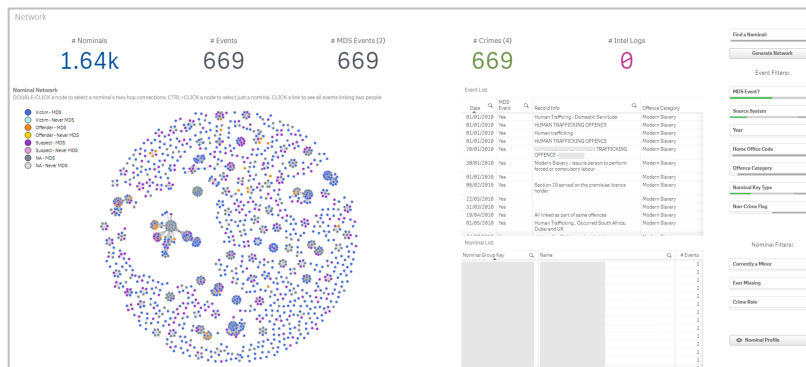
Network

# Nominals
1.64k

# Events
669

# MDS Events (2)
669

# Crimes (4)
669

# Intel Logs
0

Nominal Network
DOUBLE-CLICK a node to select a nominal's two-hop connections, CTRL+CLICK a node to select just a nominal, CLICK a link to see all events linking two people

Victim - MDS
Victim - Never MDS
Offender - MDS
Offender - Never MDS
Suspect - MDS
Suspect - Never MDS
NA - MDS
NA - Never MDS

Event List

| Date | MDS Event | Record Info | Offence Category |
|---|---|---|---|
| 01/01/2018 | Yes | Human Trafficking - Domestic Servitude | Modern Slavery |
| 01/01/2018 | Yes | HUMAN TRAFFICKING OFFENCE | Modern Slavery |
| 01/01/2018 | Yes | Human trafficking | Modern Slavery |
| 01/01/2018 | Yes | HUMAN TRAFFICKING OFFENCE | Modern Slavery |
| 20/01/2018 | Yes | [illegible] TRAFFICKING OFFENCE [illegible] | Modern Slavery |
| 30/01/2018 | Yes | Modern Slavery - require person to perform forced or compulsory labour | Modern Slavery |
| 01/02/2018 | Yes | | Modern Slavery |
| 08/02/2018 | Yes | Section 19 served on the premises licence holder | Modern Slavery |
| 22/03/2018 | Yes | | Modern Slavery |
| 31/03/2018 | Yes | | Modern Slavery |
| 19/04/2018 | Yes | All linked as part of same offences | Modern Slavery |
| 01/05/2018 | Yes | Human Trafficking.. Occurred South Africa, Dubai and UK. | Modern Slavery |

Nominal List

| Nominal Group Key | Name | # Events |
|---|---|---|
| | | 1 |
| | | 1 |
| | | 1 |
| | | 1 |
| | | 1 |
| | | 1 |
| | | 1 |
| | | 1 |
| | | 1 |
| | | 1 |
| | | 1 |
| | | 1 |
| | | 1 |
| | | 1 |

Find a Nominal:
Generate Network
Event Filters:
MDS Event?
Source System
Year
Home Office Code
Offence Category
Nominal Key Type
Non-Crime Flag
Nominal Filters:
Currently a Minor
Ever Missing
Crime Role
Nominal Profile